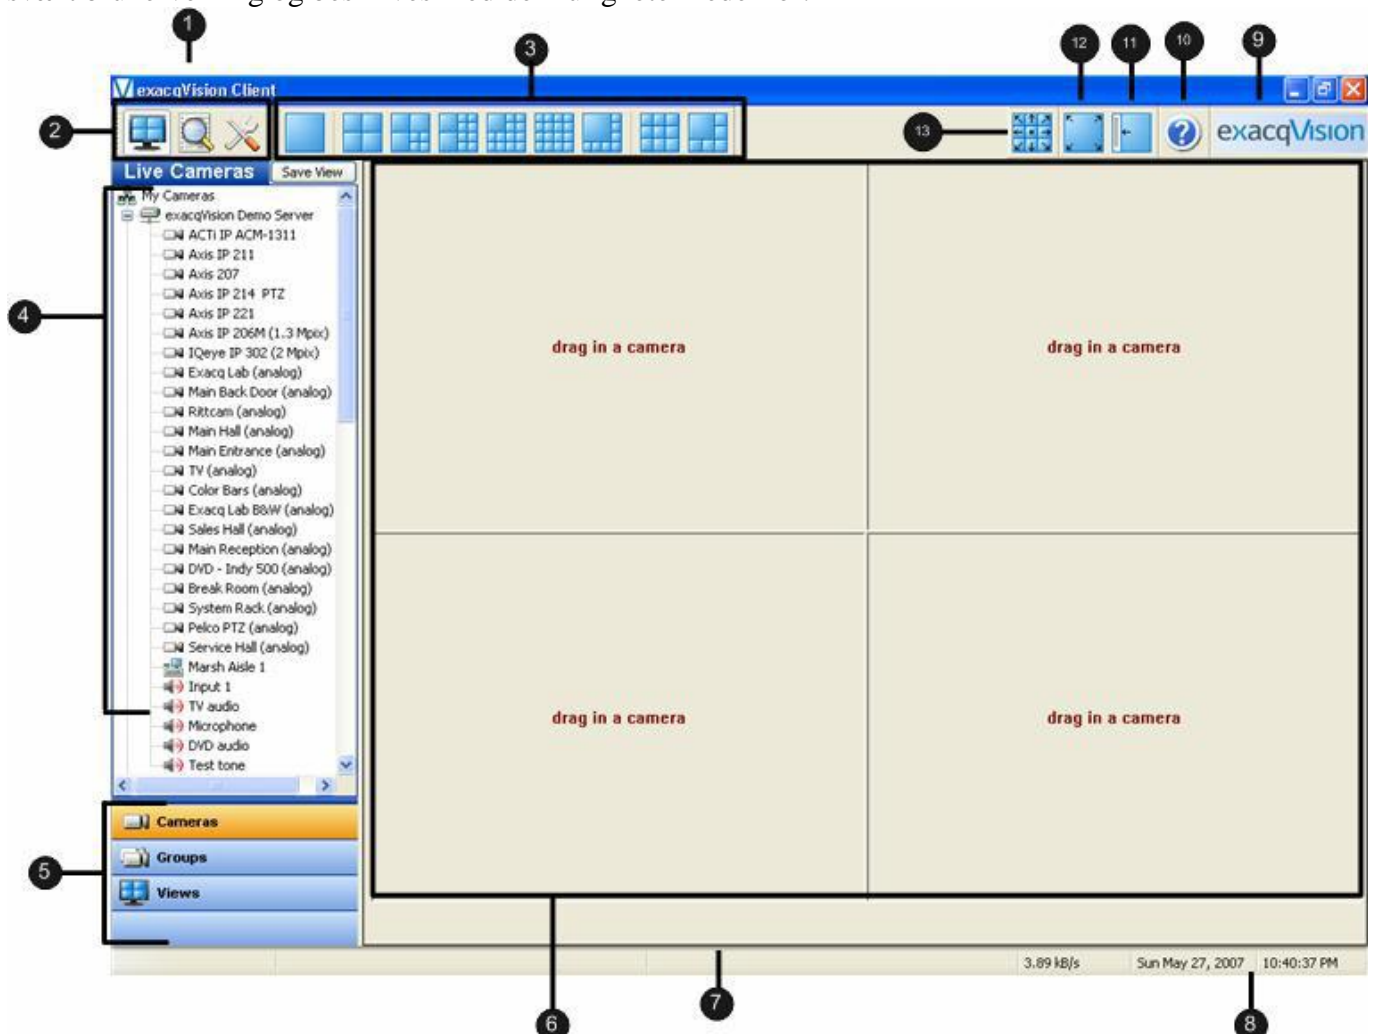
1
2
3
12
11
10
9
13
exacqVision Client
exacqVision
Live Cameras
Save View
My Cameras
exacqVision Demo Server
ACTi IP ACM-1311
Axis IP 211
Axis 207
Axis IP 214 PTZ
Axis IP 221
Axis IP 206M (1.3 Mpix)
IQeye IP 302 (2 Mpix)
Exacq Lab (analog)
Main Back Door (analog)
Rittcam (analog)
Main Hall (analog)
Main Entrance (analog)
TV (analog)
Color Bars (analog)
Exacq Lab B&W (analog)
Sales Hall (analog)
Main Reception (analog)
DVD - Indy 500 (analog)
Break Room (analog)
System Rack (analog)
Pelco PTZ (analog)
Service Hall (analog)
Marsh Aisle 1
Input 1
TV audio
Microphone
DVD audio
Test tone
4
drag in a camera
drag in a camera
drag in a camera
drag in a camera
Cameras
Groups
Views
5
3.89 kB/s
Sun May 27, 2007
10:40:37 PM
6
7
8